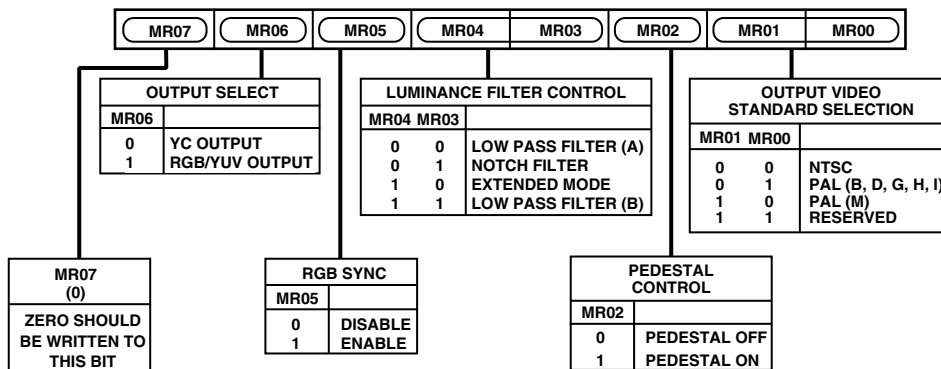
| MR07 | MR06 | MR05 | MR04 | MR03 | MR02 | MR01 | MR00 |
|---|---|---|---|---|---|---|---|

OUTPUT SELECT

| MR06 | |
|---|---|
| 0 | YC OUTPUT |
| 1 | RGB/YUV OUTPUT |

LUMINANCE FILTER CONTROL

| MR04 | MR03 | |
|---|---|---|
| 0 | 0 | LOW PASS FILTER (A) |
| 0 | 1 | NOTCH FILTER |
| 1 | 0 | EXTENDED MODE |
| 1 | 1 | LOW PASS FILTER (B) |

OUTPUT VIDEO STANDARD SELECTION

| MR01 | MR00 | |
|---|---|---|
| 0 | 0 | NTSC |
| 0 | 1 | PAL (B, D, G, H, I) |
| 1 | 0 | PAL (M) |
| 1 | 1 | RESERVED |

MR07
(0)
ZERO SHOULD BE WRITTEN TO THIS BIT

RGB SYNC

| MR05 | |
|---|---|
| 0 | DISABLE |
| 1 | ENABLE |

PEDESTAL CONTROL

| MR02 | |
|---|---|
| 0 | PEDESTAL OFF |
| 1 | PEDESTAL ON |